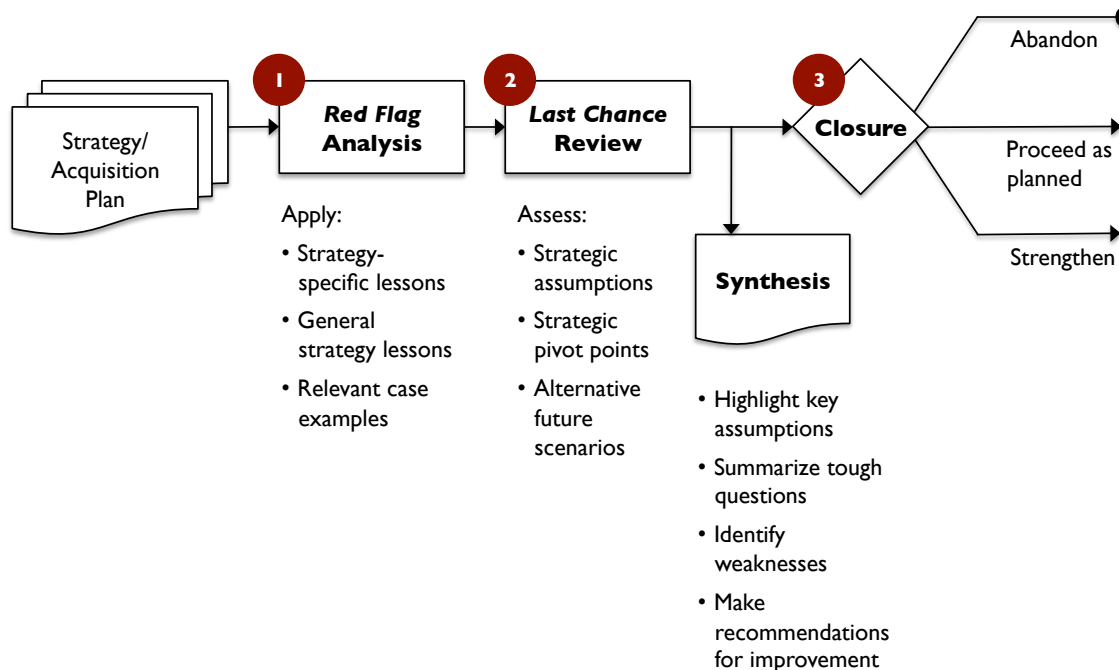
Strategy/ Acquisition Plan

1

Red Flag Analysis

Apply:

• Strategy-specific lessons

• General strategy lessons

• Relevant case examples

2

Last Chance Review

Assess:

• Strategic assumptions

• Strategic pivot points

• Alternative future scenarios

Synthesis

• Highlight key assumptions

• Summarize tough questions

• Identify weaknesses

• Make recommendations for improvement

3

Closure

Abandon

Proceed as planned

Strengthen